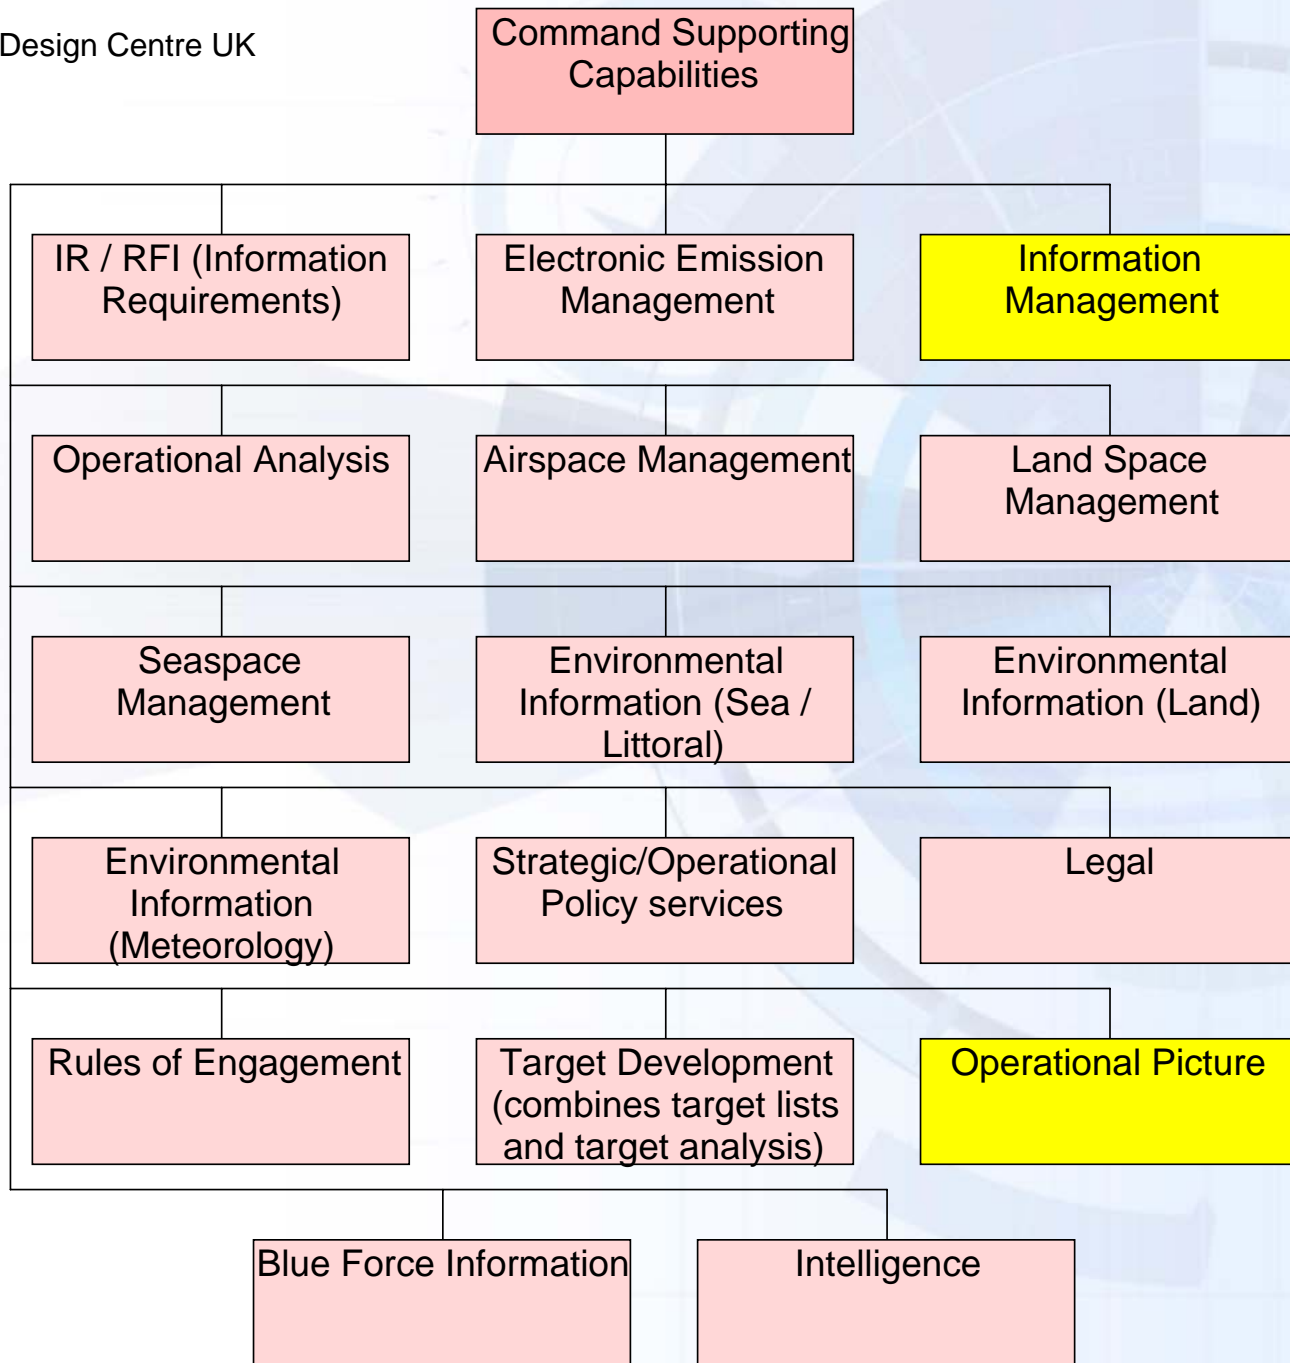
Design Centre UK

Command Supporting Capabilities

IR / RFI (Information Requirements)

Electronic Emission Management

Information Management

Operational Analysis

Airspace Management

Land Space Management

Seaspace Management

Environmental Information (Sea / Littoral)

Environmental Information (Land)

Environmental Information (Meteorology)

Strategic/Operational Policy services

Legal

Rules of Engagement

Target Development (combines target lists and target analysis)

Operational Picture

Blue Force Information

Intelligence